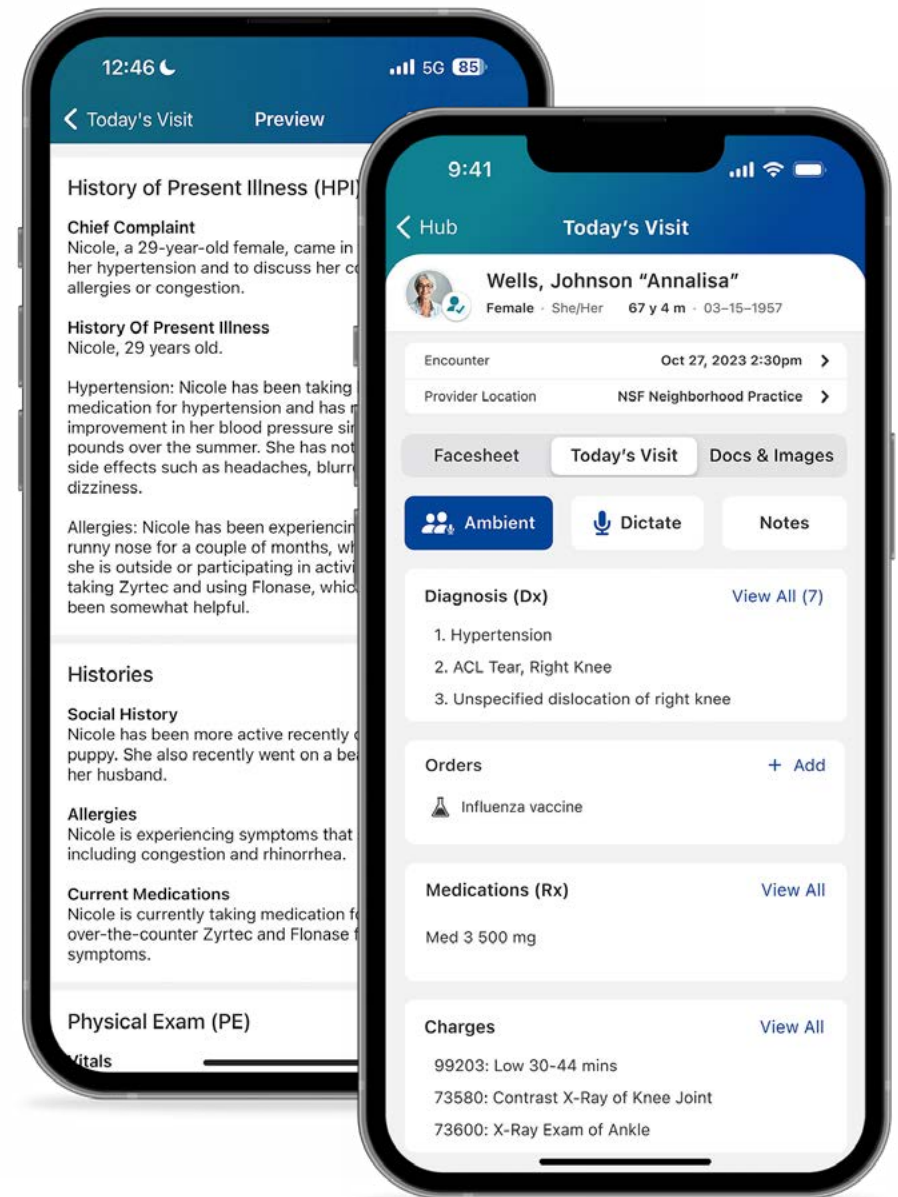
12:46
5G 85

< Today's Visit Preview

History of Present Illness (HPI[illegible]

Chief Complaint
Nicole, a 29-year-old female, came in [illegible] her hypertension and to discuss her c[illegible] allergies or congestion.

History Of Present Illness
Nicole, 29 years old.

Hypertension: Nicole has been taking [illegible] medication for hypertension and has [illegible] improvement in her blood pressure si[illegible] pounds over the summer. She has not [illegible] side effects such as headaches, blurr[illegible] dizziness.

Allergies: Nicole has been experienci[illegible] runny nose for a couple of months, w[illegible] she is outside or participating in activi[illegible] taking Zyrtec and using Flonase, whic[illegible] been somewhat helpful.

Histories

Social History
Nicole has been more active recently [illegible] puppy. She also recently went on a be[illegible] her husband.

Allergies
Nicole is experiencing symptoms that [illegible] including congestion and rhinorrhea.

Current Medications
Nicole is currently taking medication f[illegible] over-the-counter Zyrtec and Flonase f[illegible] symptoms.

Physical Exam (PE)
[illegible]itals

9:41

< Hub Today's Visit

Wells, Johnson "Annalisa"
Female · She/Her 67 y 4 m · 03–15–1957

Encounter Oct 27, 2023 2:30pm >
Provider Location NSF Neighborhood Practice >

Facesheet Today's Visit Docs & Images

Ambient Dictate Notes

Diagnosis (Dx) View All (7)
1. Hypertension
2. ACL Tear, Right Knee
3. Unspecified dislocation of right knee

Orders + Add
Influenza vaccine

Medications (Rx) View All
Med 3 500 mg

Charges View All
99203: Low 30-44 mins
73580: Contrast X-Ray of Knee Joint
73600: X-Ray Exam of Ankle